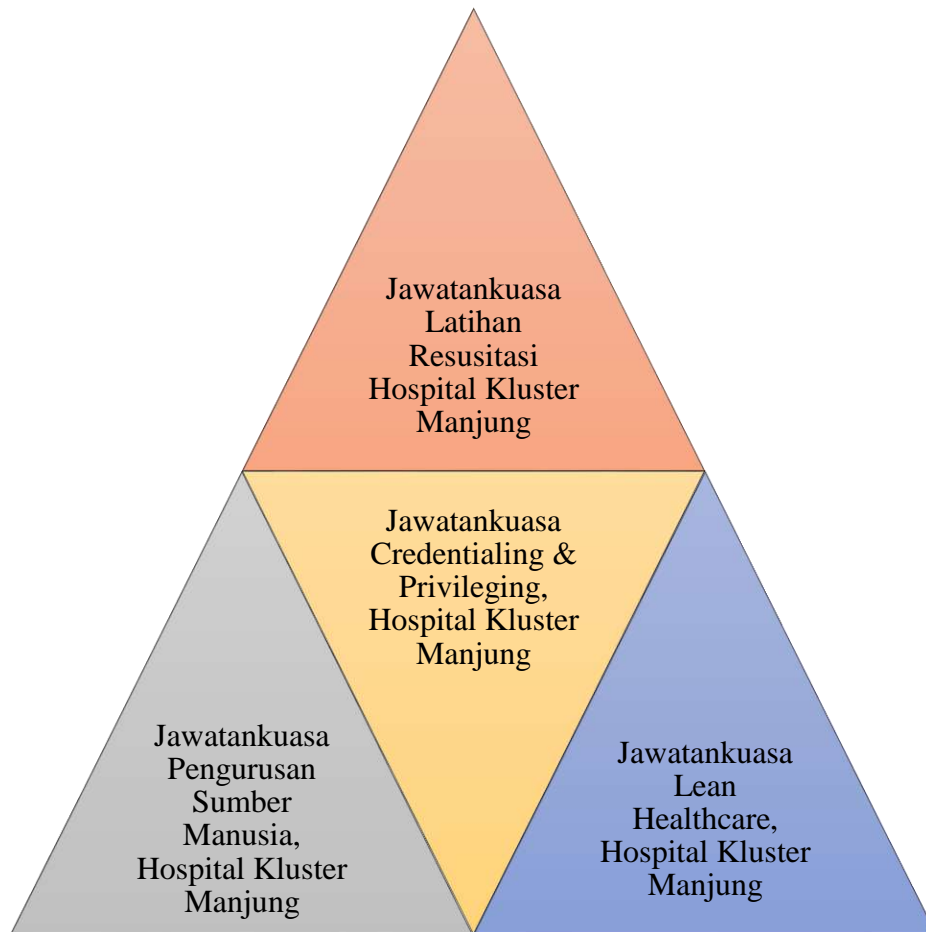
Jawatankuasa Latihan Resusitasi Hospital Kluster Manjung

Jawatankuasa Credentialing & Privileging, Hospital Kluster Manjung

Jawatankuasa Pengurusan Sumber Manusia, Hospital Kluster Manjung

Jawatankuasa Lean Healthcare, Hospital Kluster Manjung